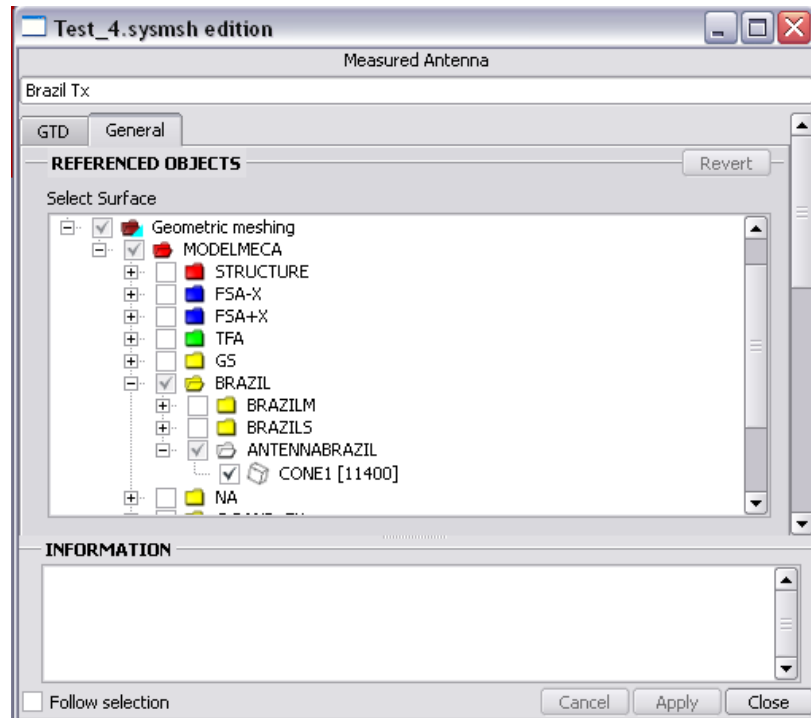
Test_4.sysmsh edition

Measured Antenna

Brazil Tx

GTD General

REFERENCED OBJECTS

Revert

Select Surface

Geometric meshing
MODELMECA
STRUCTURE
FSA-X
FSA+X
TFA
GS
BRAZIL
BRAZILM
BRAZILS
ANTENNABRAZIL
CONE1 [11400]
NA
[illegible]

INFORMATION

Follow selection

Cancel Apply Close